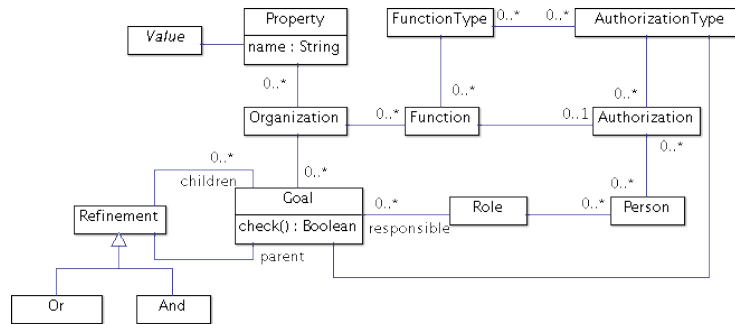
Value

Property
name : String

FunctionType

0..*

0..*

AuthorizationType

0..*

0..*

0..*

Organization

0..*

Function

0..1

Authorization

0..*

0..*

children

0..*

Refinement

Goal
check() : Boolean

0..*

responsible

Role

0..*

Person

parent

Or

And